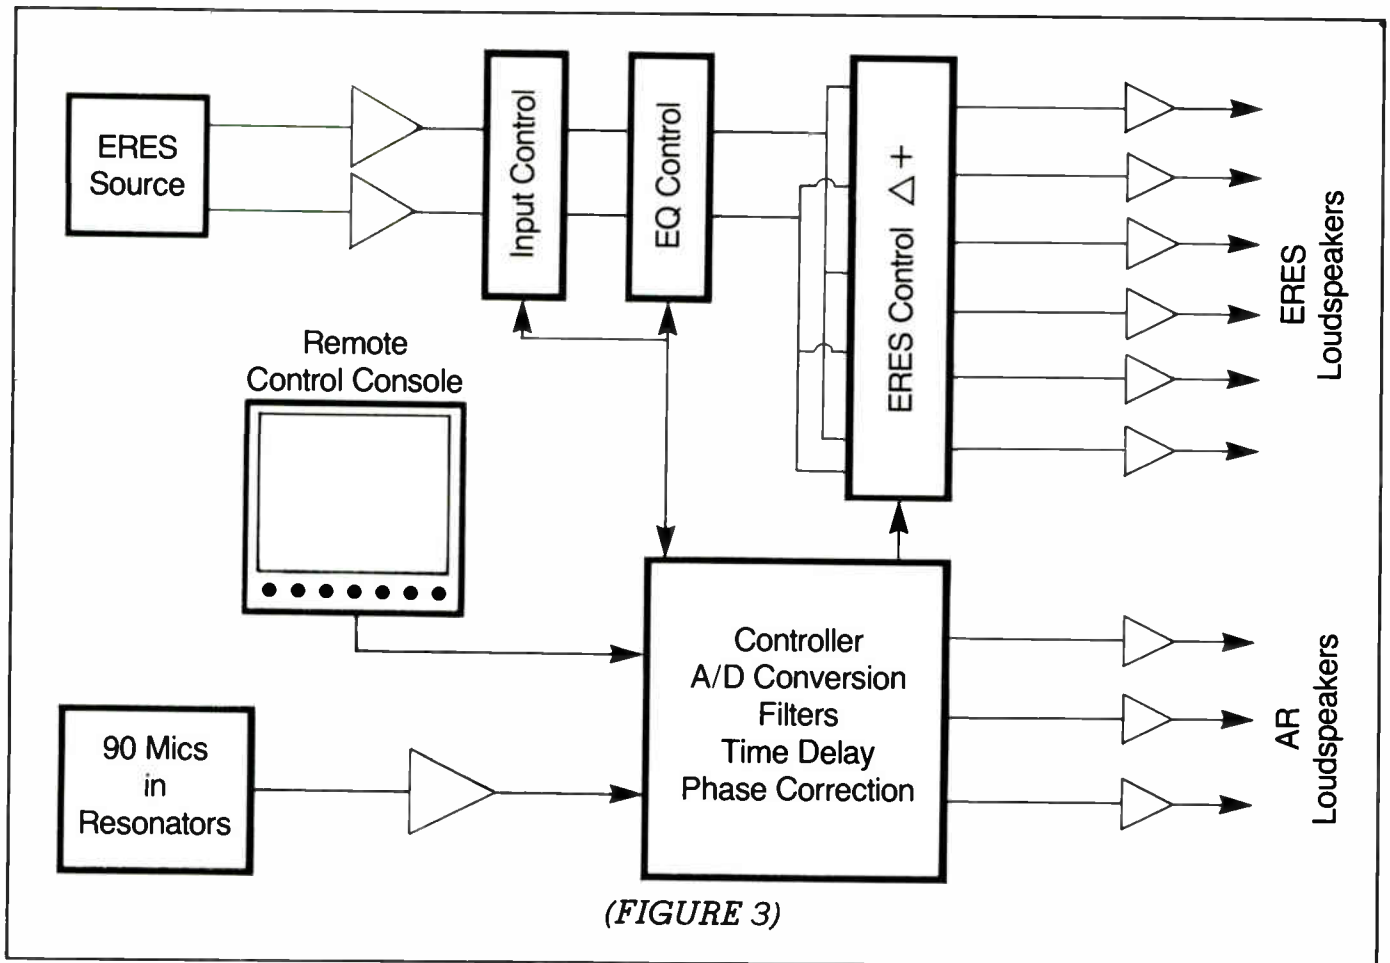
ERES Source

Input Control

EQ Control

ERES Control $\Delta$ +

ERES Loudspeakers

Remote Control Console

Controller
A/D Conversion
Filters
Time Delay
Phase Correction

90 Mics in Resonators

AR Loudspeakers

(FIGURE 3)